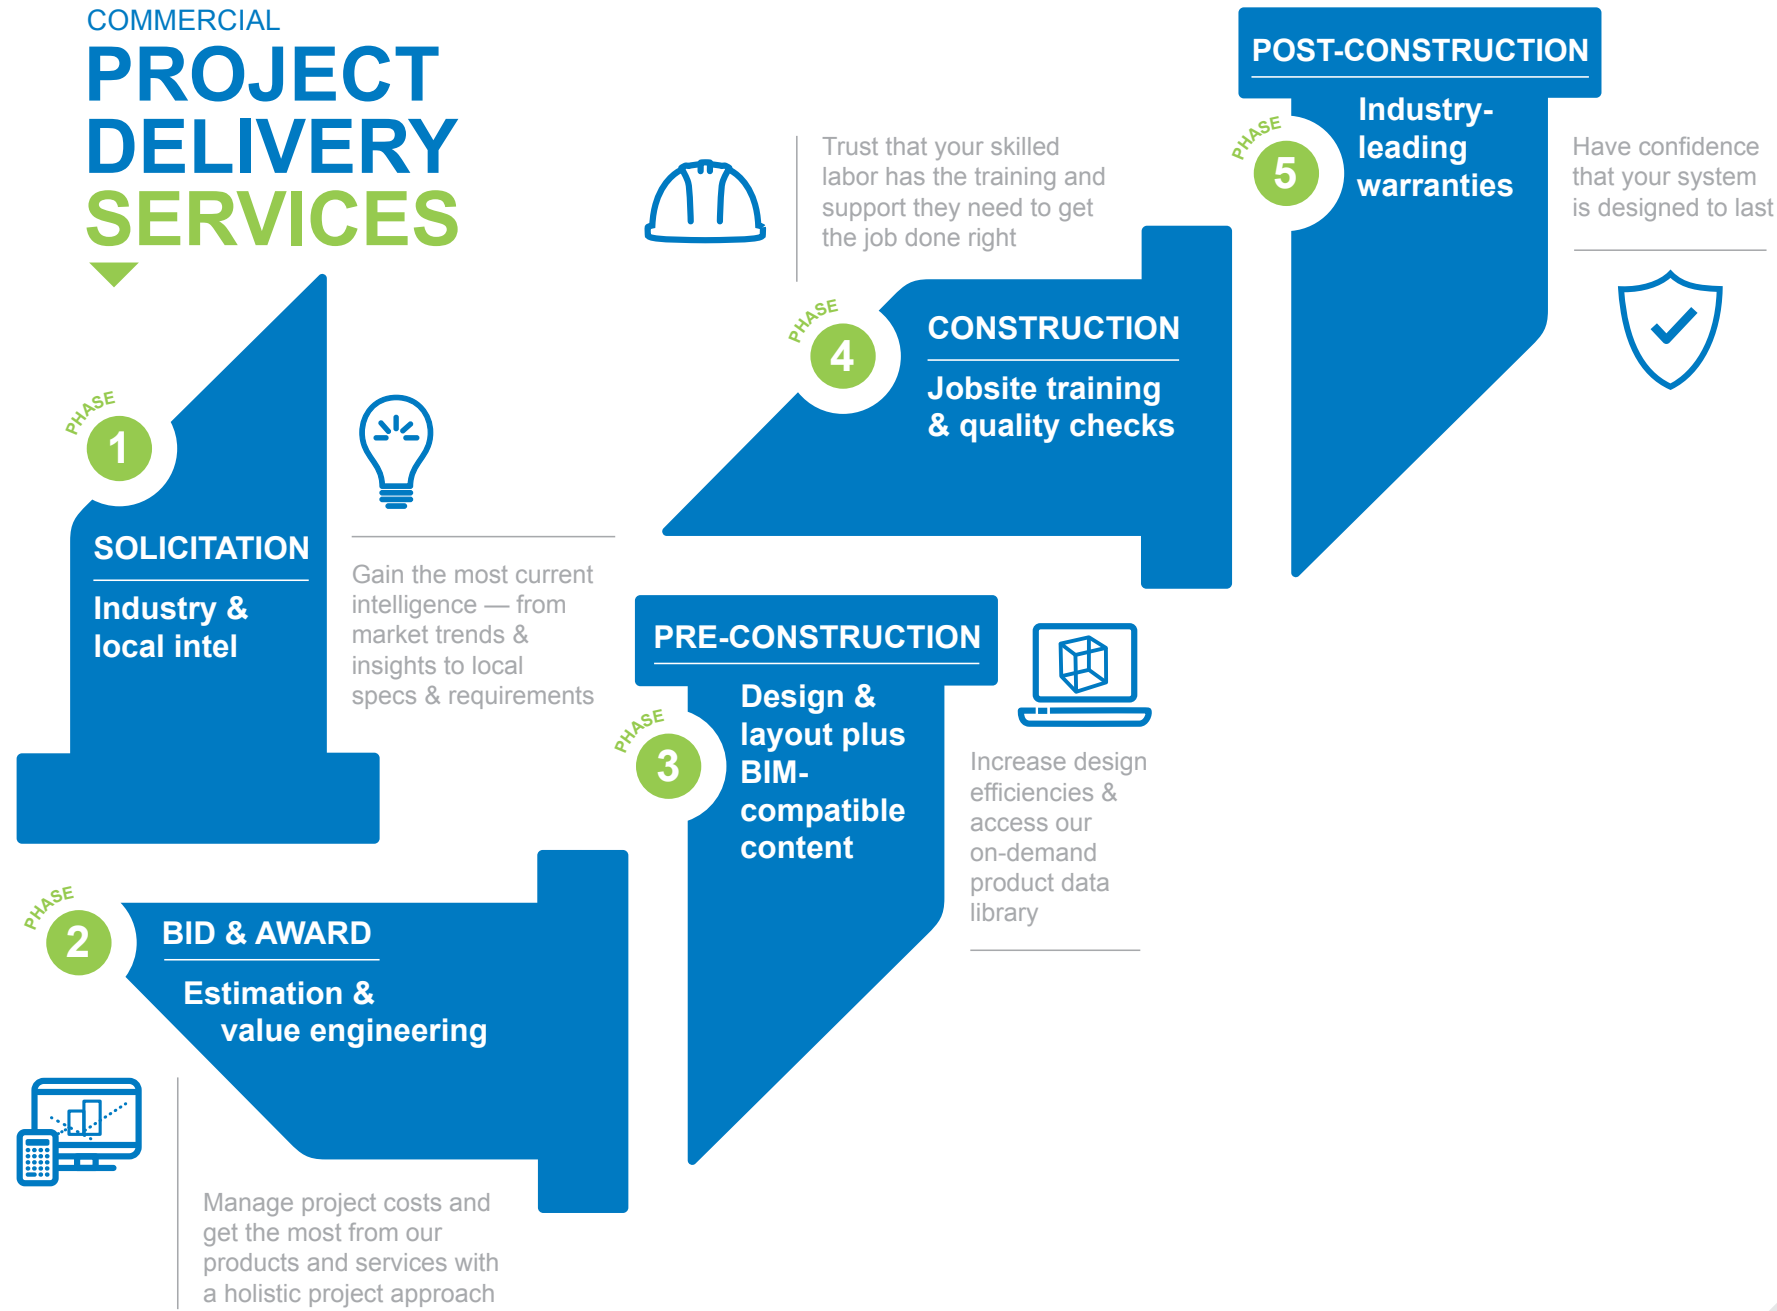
COMMERCIAL
PROJECT DELIVERY SERVICES

PHASE 1
SOLICITATION
Industry & local intel

Gain the most current intelligence — from market trends & insights to local specs & requirements

PHASE 2
BID & AWARD
Estimation & value engineering

Manage project costs and get the most from our products and services with a holistic project approach

PHASE 3
PRE-CONSTRUCTION
Design & layout plus BIM-compatible content

Increase design efficiencies & access our on-demand product data library

Trust that your skilled labor has the training and support they need to get the job done right

PHASE 4
CONSTRUCTION
Jobsite training & quality checks

POST-CONSTRUCTION
PHASE 5
Industry-leading warranties

Have confidence that your system is designed to last